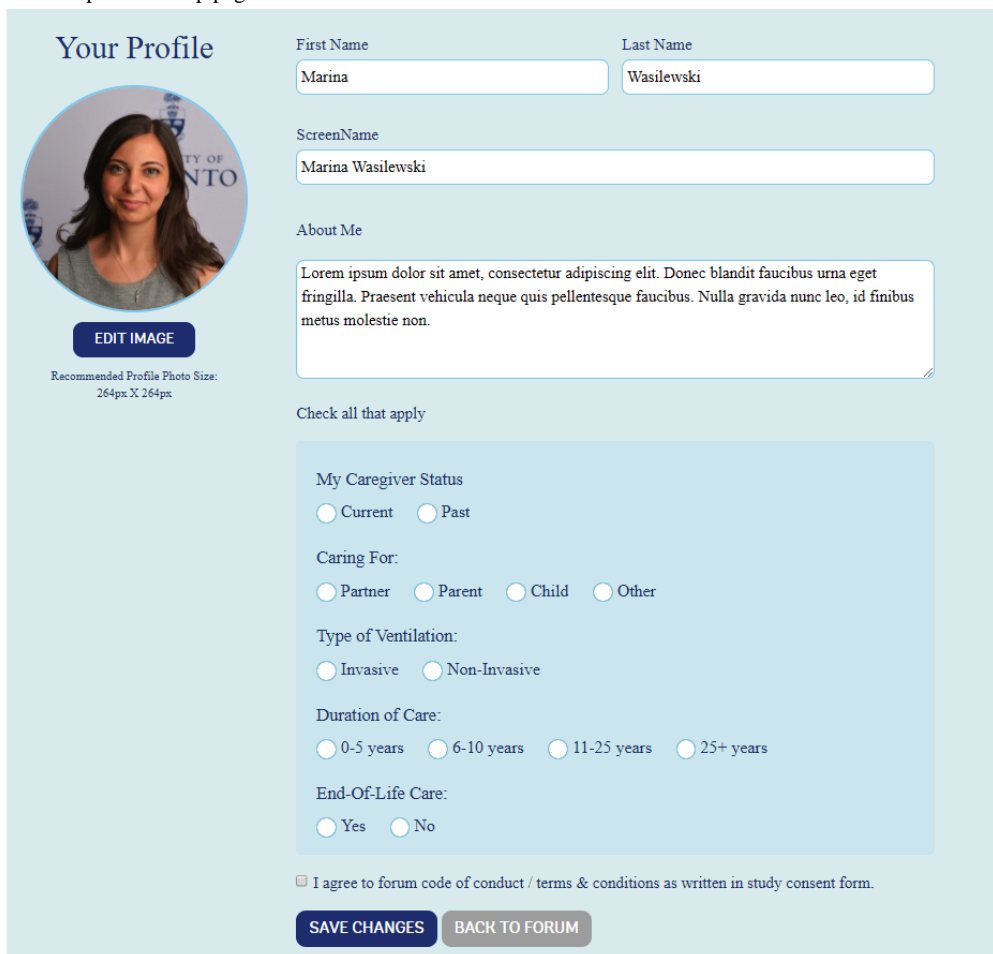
Your Profile

EDIT IMAGE

Recommended Profile Photo Size: 264px X 264px

First Name
Marina

Last Name
Wasilewski

ScreenName
Marina Wasilewski

About Me
Lorem ipsum dolor sit amet, consectetur adipiscing elit. Donec blandit faucibus urna eget fringilla. Praesent vehicula neque quis pellentesque faucibus. Nulla gravida nunc leo, id finibus metus molestie non.

Check all that apply

My Caregiver Status
Current Past

Caring For:
Partner Parent Child Other

Type of Ventilation:
Invasive Non-Invasive

Duration of Care:
0-5 years 6-10 years 11-25 years 25+ years

End-Of-Life Care:
Yes No

I agree to forum code of conduct / terms & conditions as written in study consent form.

SAVE CHANGES BACK TO FORUM